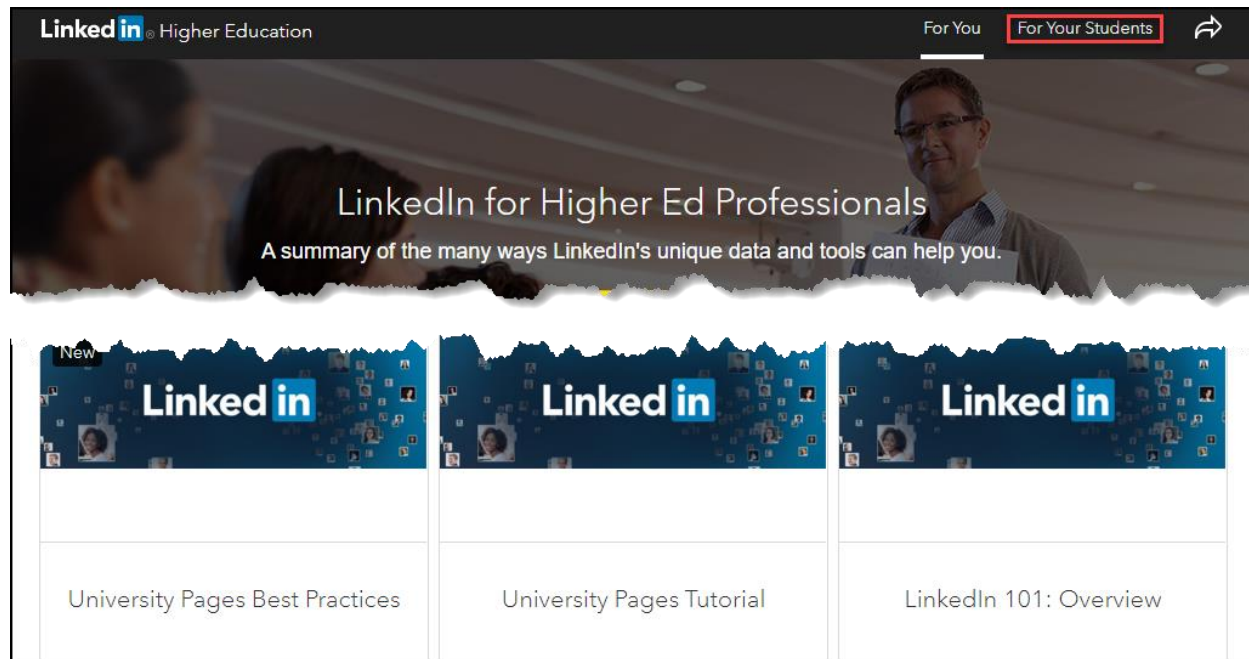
Linkedin Higher Education

For You

For Your Students

LinkedIn for Higher Ed Professionals

A summary of the many ways LinkedIn's unique data and tools can help you.

New

Linked in

Linked in

Linked in

University Pages Best Practices

University Pages Tutorial

LinkedIn 101: Overview